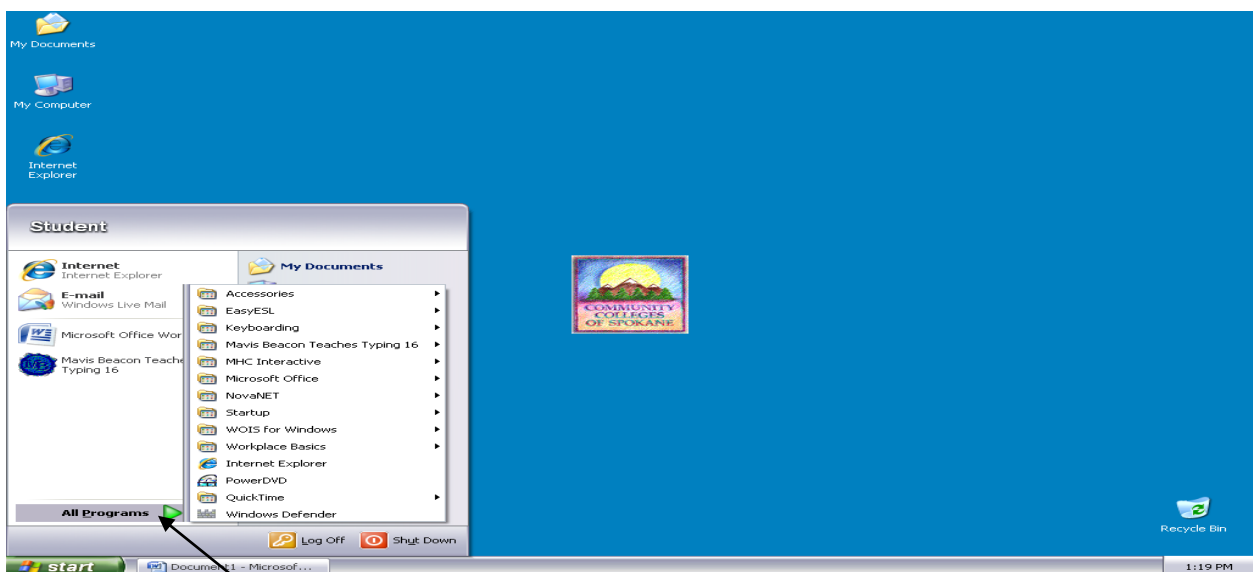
My Documents

My Computer

Internet Explorer

Student

Internet
Internet Explorer

E-mail
Windows Live Mail

Microsoft Office Wor

Mavis Beacon Teache Typing 16

My Documents

Accessories
EasyESL
Keyboarding
Mavis Beacon Teaches Typing 16
MHC Interactive
Microsoft Office
NovaNET
Startup
WOIS for Windows
Workplace Basics
Internet Explorer
PowerDVD
QuickTime
Windows Defender

All Programs

Log Off
Shut Down

COMMUNITY COLLEGES OF SPOKANE

Recycle Bin

start
Document1 - Microsof...
1:19 PM